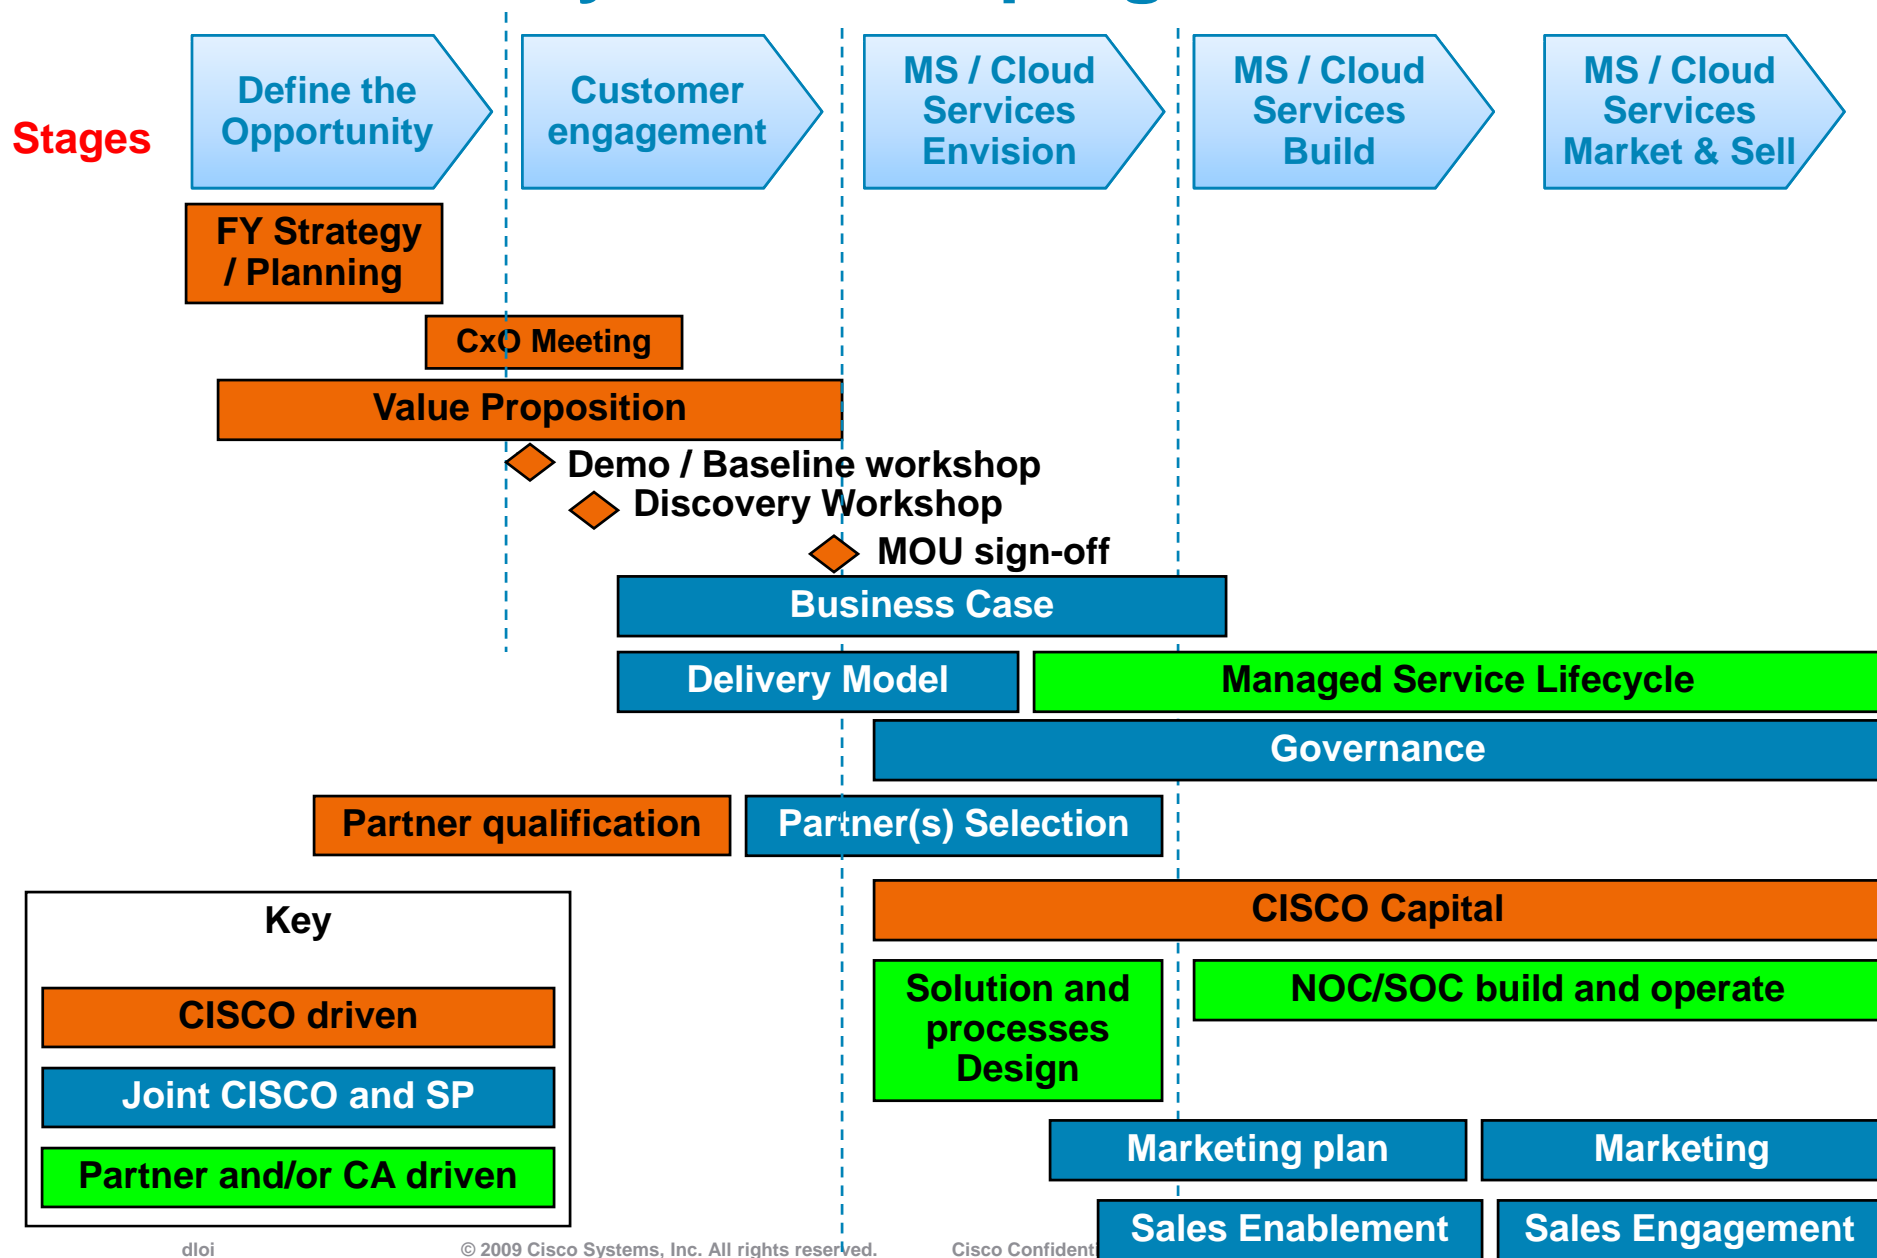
Stages

Define the Opportunity

Customer engagement

MS / Cloud Services Envision

MS / Cloud Services Build

MS / Cloud Services Market & Sell

FY Strategy / Planning

CxO Meeting

Value Proposition

Demo / Baseline workshop

Discovery Workshop

MOU sign-off

Business Case

Delivery Model

Managed Service Lifecycle

Governance

Partner qualification

Partner(s) Selection

Key

CISCO driven

Joint CISCO and SP

Partner and/or CA driven

CISCO Capital

Solution and processes Design

NOC/SOC build and operate

Marketing plan

Marketing

Sales Enablement

Sales Engagement

dloi

© 2009 Cisco Systems, Inc. All rights reserved.

Cisco Confident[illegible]